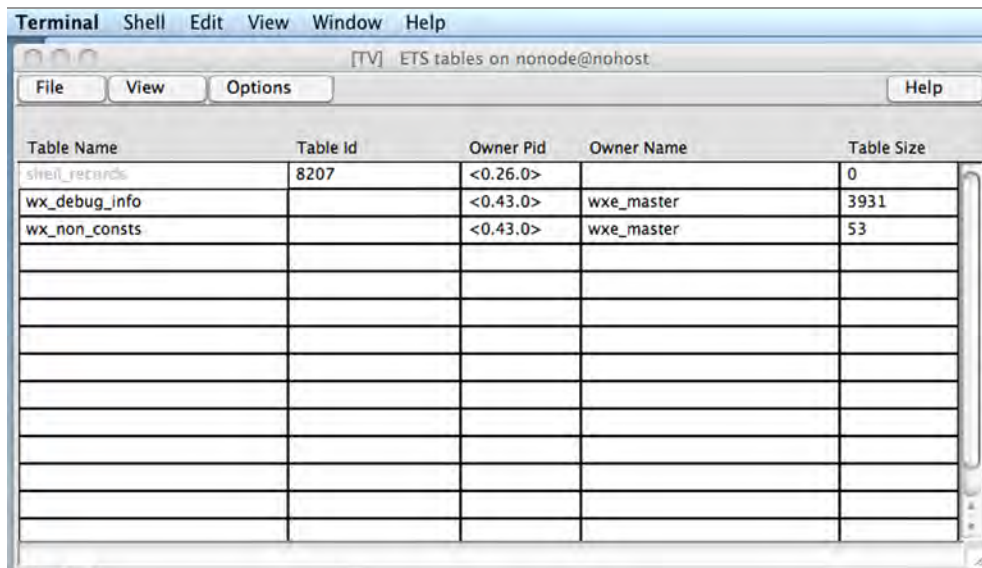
Terminal Shell Edit View Window Help

[TV] ETS tables on nonode@nohost

File View Options Help

| Table Name | Table Id | Owner Pid | Owner Name | Table Size |
|---|---|---|---|---|
| shell_records | 8207 | <0.26.0> | | 0 |
| wx_debug_info | | <0.43.0> | wxe_master | 3931 |
| wx_non_consts | | <0.43.0> | wxe_master | 53 |